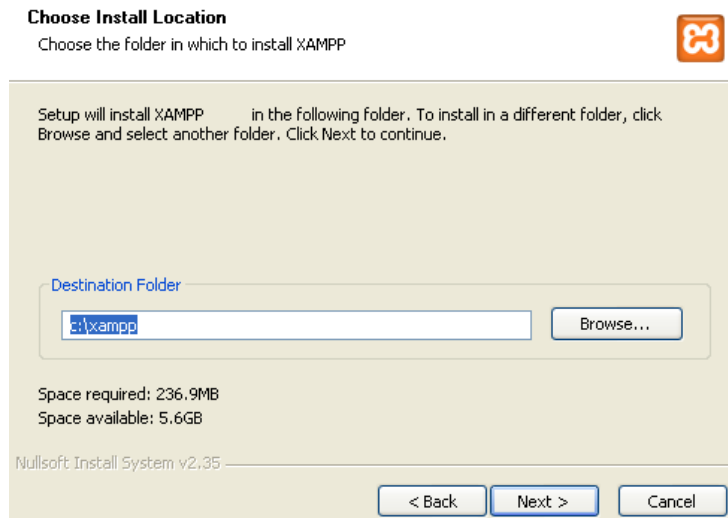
Choose Install Location
Choose the folder in which to install XAMPP

Setup will install XAMPP in the following folder. To install in a different folder, click Browse and select another folder. Click Next to continue.

Destination Folder

c:\xampp

Browse...

Space required: 236.9MB
Space available: 5.6GB

Nullsoft Install System v2.35

< Back

Next >

Cancel